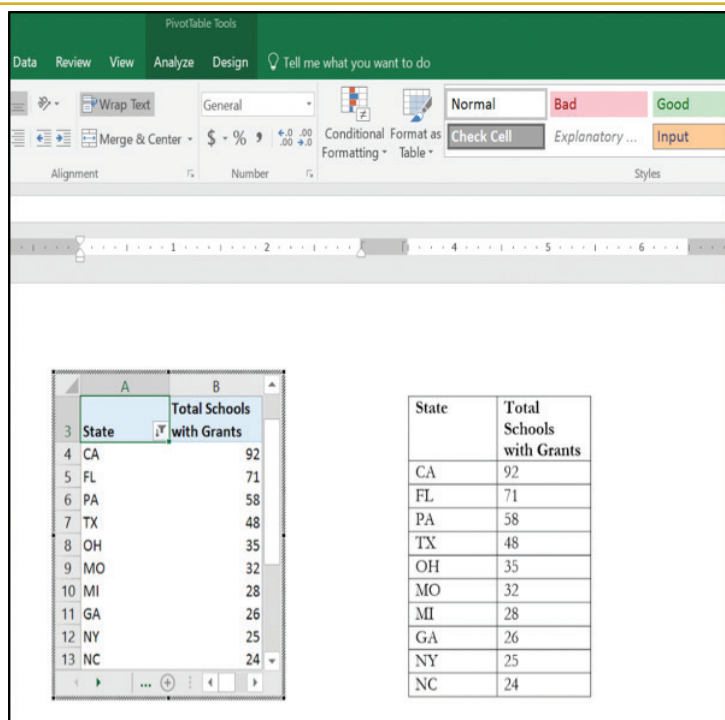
PivotTable Tools

Data Review View Analyze Design Tell me what you want to do

Wrap Text General

Merge & Center $ - % , $^{+.0}_{.00}$ $^{.00}_{\to.0}$ Conditional Formatting Format as Table

Normal Bad Good

Check Cell Explanatory ... Input

Alignment Number Styles

1 2 4 5 6

| | A | B |
|---|---|---|
| 3 | State | Total Schools with Grants |
| 4 | CA | 92 |
| 5 | FL | 71 |
| 6 | PA | 58 |
| 7 | TX | 48 |
| 8 | OH | 35 |
| 9 | MO | 32 |
| 10 | MI | 28 |
| 11 | GA | 26 |
| 12 | NY | 25 |
| 13 | NC | 24 |

...

| State | Total Schools with Grants |
|---|---|
| CA | 92 |
| FL | 71 |
| PA | 58 |
| TX | 48 |
| OH | 35 |
| MO | 32 |
| MI | 28 |
| GA | 26 |
| NY | 25 |
| NC | 24 |